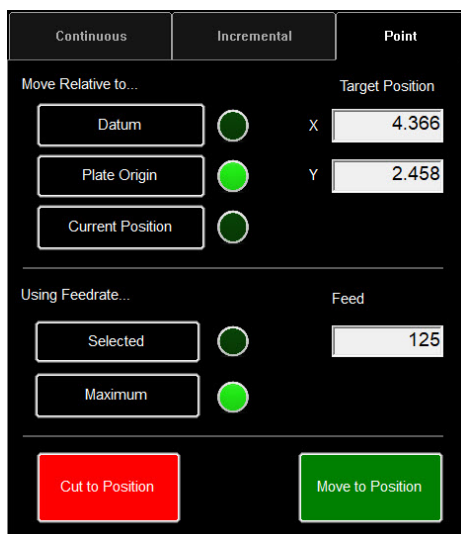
Continuous
Incremental
Point

Move Relative to...
Target Position

Datum
X 4.366

Plate Origin
Y 2.458

Current Position

Using Feedrate...
Feed

Selected
125

Maximum

Cut to Position
Move to Position